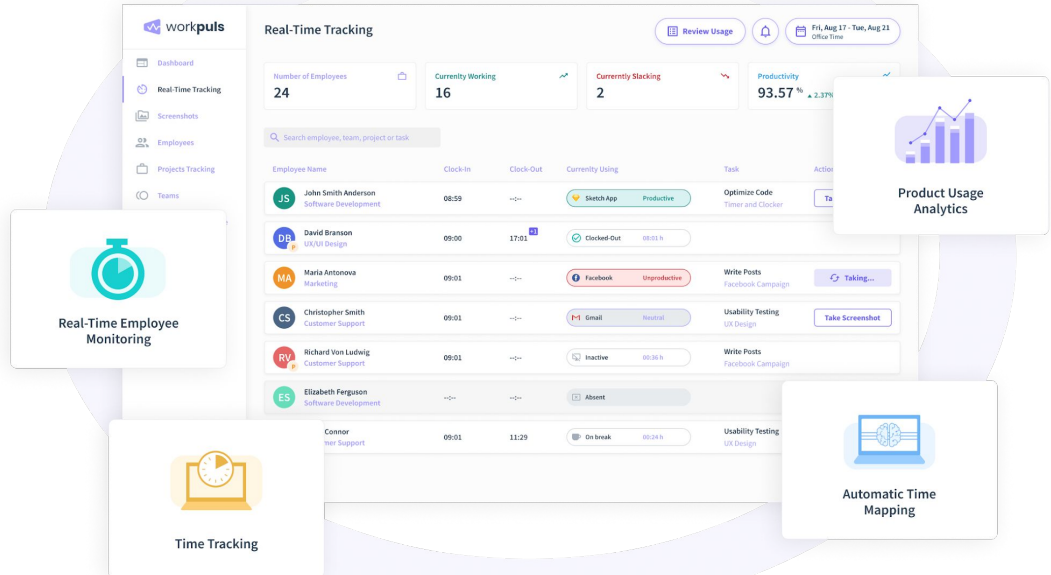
workpuls

Dashboard
Real-Time Tracking
Screenshots
Employees
Projects Tracking
Teams

Real-Time Tracking

Review Usage

Fri, Aug 17 - Tue, Aug 21
Office Time

Number of Employees
24

Currently Working
16

Currently Slacking
2

Productivity
93.57 %
▲ 2.37%

Search employee, team, project or task

| Employee Name | Clock-In | Clock-Out | Currently Using | Task | Action |
|---|---|---|---|---|---|
| JS John Smith Anderson Software Development | 08:59 | --:-- | Sketch App Productive | Optimize Code Timer and Clocker | Ta |
| DB David Branson UX/UI Design | 09:00 | 17:01 +1 | Clocked-Out 08:01 h | | |
| MA Maria Antonova Marketing | 09:01 | --:-- | Facebook Unproductive | Write Posts Facebook Campaign | Taking... |
| CS Christopher Smith Customer Support | 09:01 | --:-- | Gmail Neutral | Usability Testing UX Design | Take Screenshot |
| RV Richard Von Ludwig Customer Support | 09:01 | --:-- | Inactive 00:36 h | Write Posts Facebook Campaign | |
| ES Elizabeth Ferguson Software Development | --:-- | --:-- | Absent | | |
| Connor Customer Support | 09:01 | 11:29 | On break 00:24 h | Usability Testing UX Design | |

Product Usage Analytics

Real-Time Employee Monitoring

Time Tracking

Automatic Time Mapping